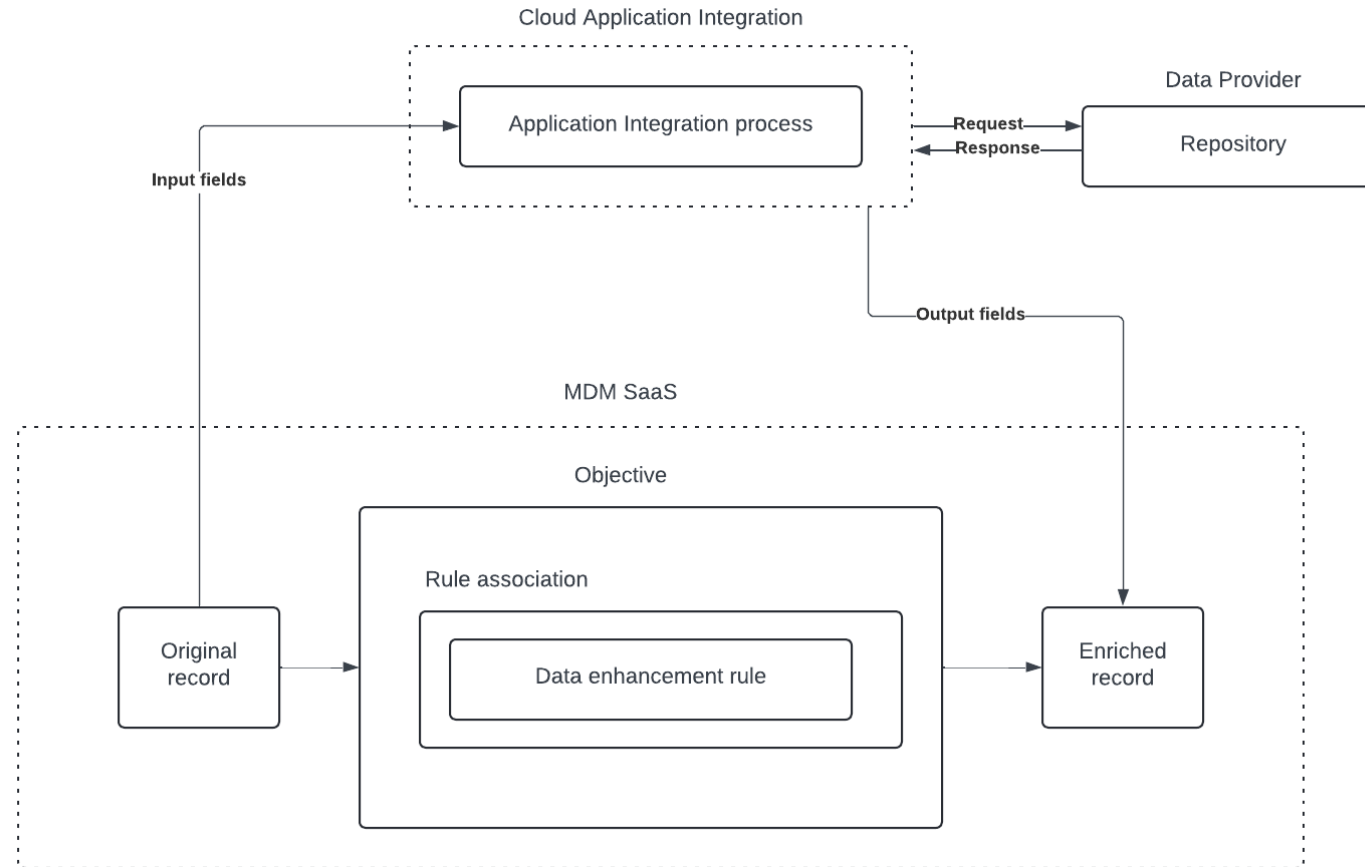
Cloud Application Integration

Application Integration process

Data Provider

Request

Response

Repository

Input fields

Output fields

MDM SaaS

Objective

Rule association

Data enhancement rule

Original record

Enriched record